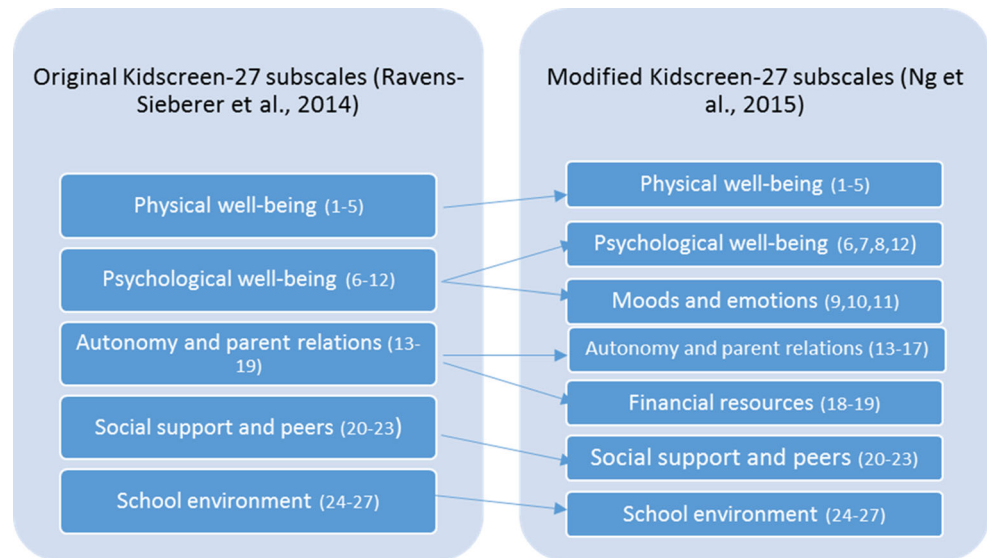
Original Kidscreen-27 subscales (Ravens-Sieberer et al., 2014)

Physical well-being (1-5)

Psychological well-being (6-12)

Autonomy and parent relations (13-19)

Social support and peers (20-23)

School environment (24-27)

Modified Kidscreen-27 subscales (Ng et al., 2015)

Physical well-being (1-5)

Psychological well-being (6,7,8,12)

Moods and emotions (9,10,11)

Autonomy and parent relations (13-17)

Financial resources (18-19)

Social support and peers (20-23)

School environment (24-27)